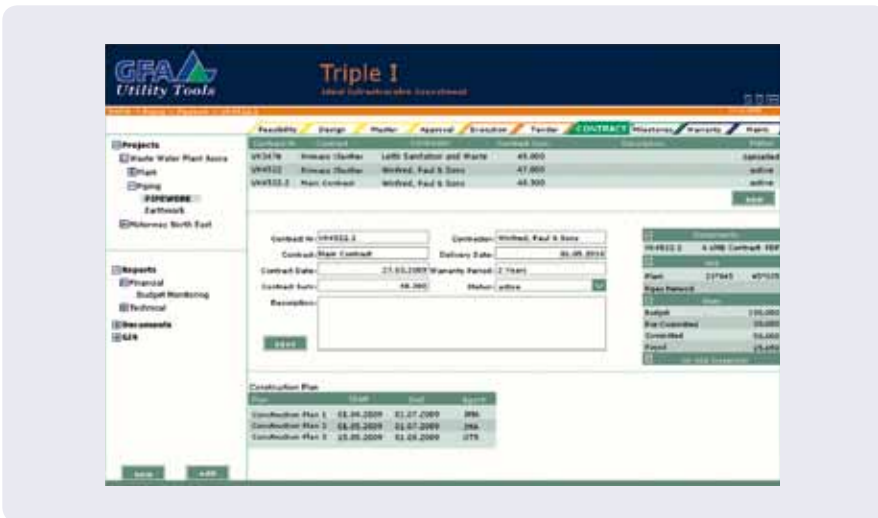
GFA Utility Tools

Triple I

Ideal Infrastructure Investment

Feasibility Design Master Approval Execution Tender CONTRACT Milestones Warranty Maint

Projects
Waste Water Plant Asra
Plant
Piping
PIPEWORK
Earthwork
Motorway North East

| Contract Nr | Contract | Contractor | Contract Sum | Description | Status |
|---|---|---|---|---|---|
| UK5478 | Primary Clarifier | Leith Sanitation and Waste | 45.000 | | cancelled |
| UK4522 | Primary Clarifier | Winfried, Paul & Sons | 47.000 | | active |
| UK4522.2 | Main Contract | Winfried, Paul & Sons | 46.300 | | active |

new

Contract Nr: UK4522.2
Contractor: Winfried, Paul & Sons
Contract: Main Contract
Delivery Date: 30.05.2010
Contract Date: 23.03.2009
Warranty Period: 2 Years
Contract Sum: 46.300
Status: active
Description:

save

Components
UK4522.2 4.UMB Contract PBP

Plant 237945 457135
Pipe Network

Budget 150.000
Pre Committed 35.000
Committed 50.000
Payed 25.000

Reports
Financial
Budget Monitoring
Technical
Documents
GIS

Construction Plan

| Plan | Start | End | Agent |
|---|---|---|---|
| Construction Plan 1 | 01.04.2009 | 01.07.2009 | IMA |
| Construction Plan 2 | 01.05.2009 | 01.07.2009 | IMA |
| Construction Plan 3 | 15.05.2009 | 01.08.2009 | STS |

new add